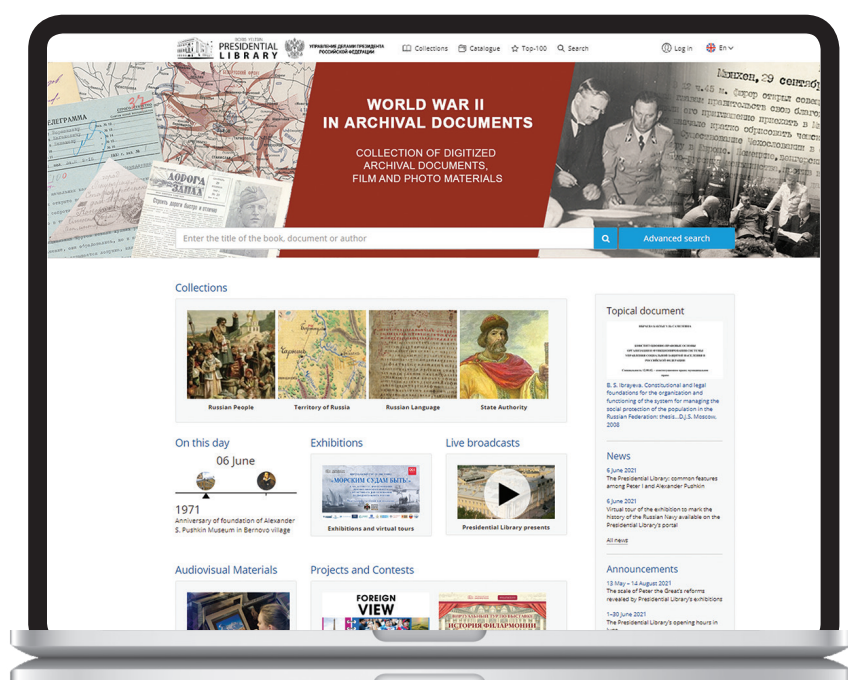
BORIS YELTSIN PRESIDENTIAL LIBRARY

УПРАВЛЕНИЕ ДЕЛАМИ ПРЕЗИДЕНТА РОССИЙСКОЙ ФЕДЕРАЦИИ

Collections Catalogue Top-100 Search

Log in En

ТЕЛЕГРАММА

ДОРОГА НА ЗАПАД

Мыхеев, 29 сентяб

WORLD WAR II IN ARCHIVAL DOCUMENTS

COLLECTION OF DIGITIZED ARCHIVAL DOCUMENTS, FILM AND PHOTO MATERIALS

Enter the title of the book, document or author

Advanced search

Collections

Russian People

Territory of Russia

Russian Language

State Authority

Topical document

B. S. Ibrayeva. Constitutional and legal foundations for the organization and functioning of the system for managing the social protection of the population in the Russian Federation: thesis... D.J.S. Moscow, 2008

On this day

06 June

1971

Anniversary of foundation of Alexander S. Pushkin Museum in Bernovo village

Exhibitions

МОРСКИМ СУДАМ БЫТЬ

Exhibitions and virtual tours

Live broadcasts

Presidential Library presents

News

6 June 2021

The Presidential Library: common features among Peter I and Alexander Pushkin

6 June 2021

Virtual tour of the exhibition to mark the history of the Russian Navy available on the Presidential Library's portal

All news

Audiovisual Materials

Projects and Contests

FOREIGN VIEW

ИСТОРИЯ ФИЛАРМОНИИ

Announcements

13 May – 14 August 2021

The scale of Peter the Great's reforms revealed by Presidential Library's exhibitions

1–30 June 2021

The Presidential Library's opening hours in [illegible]